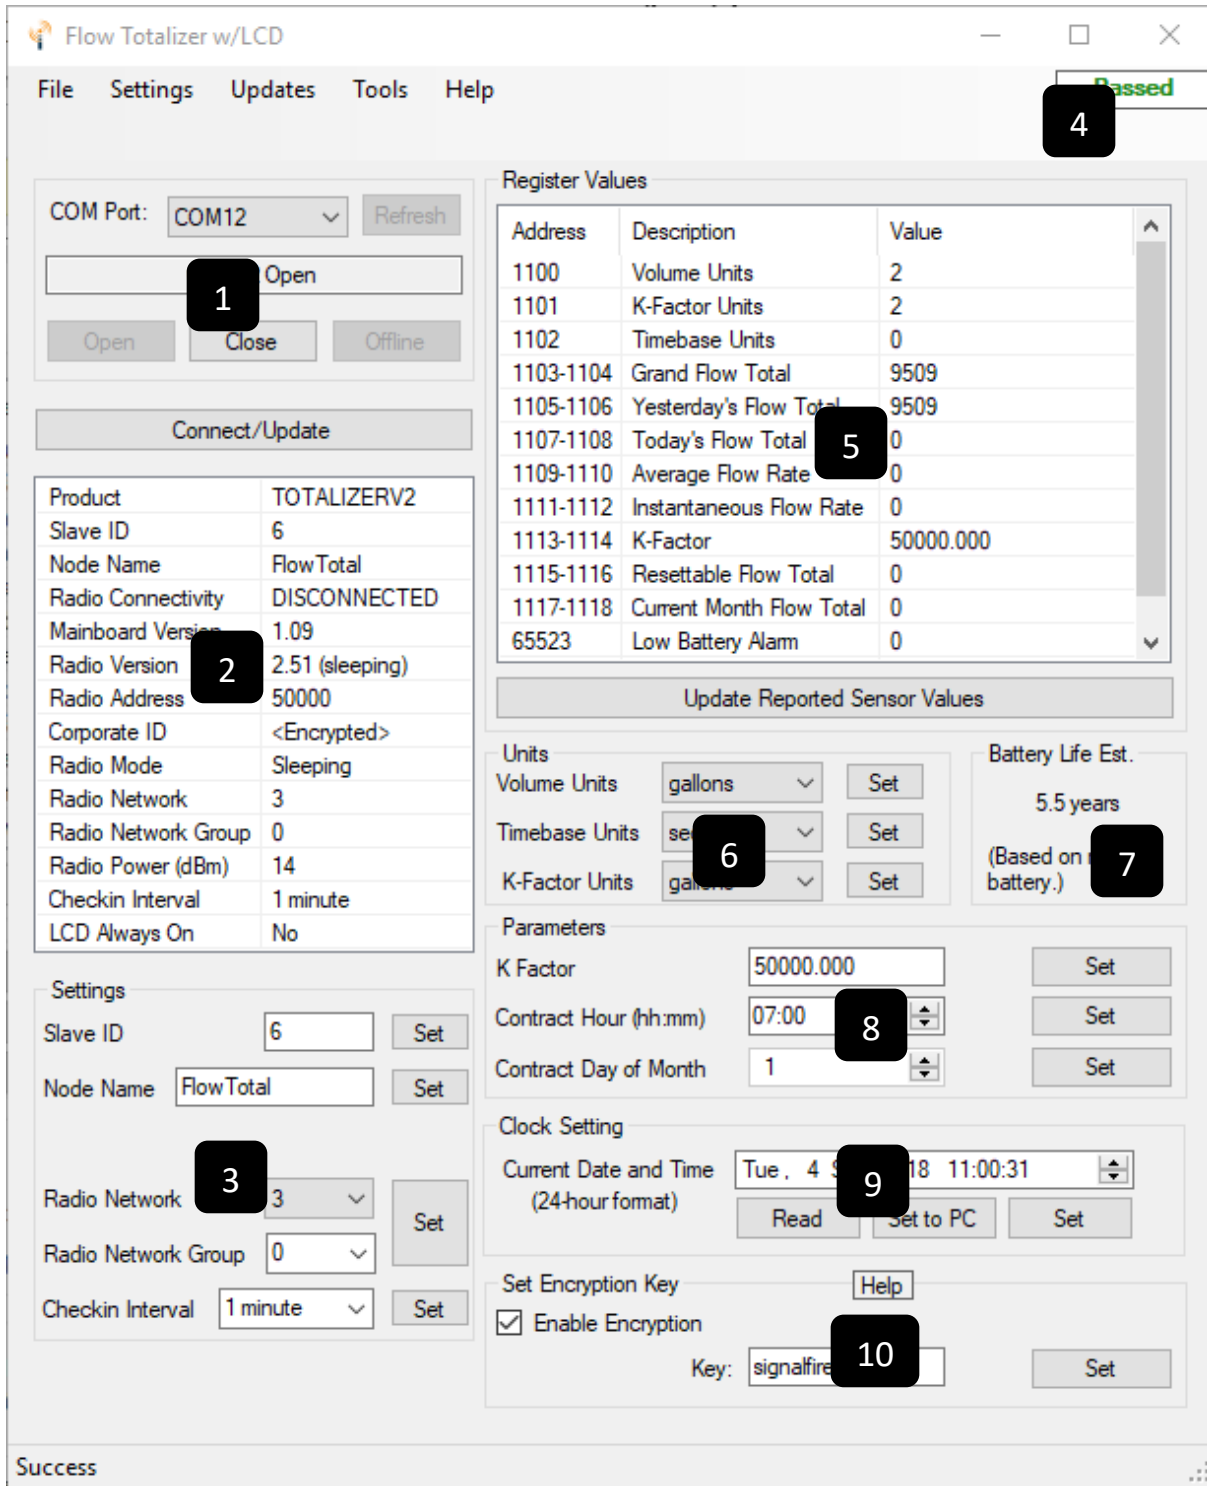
Flow Totalizer w/LCD

File Settings Updates Tools Help

Passed

4

COM Port: COM12 Refresh

1 Open

Open Close Offline

Connect/Update

| Product | TOTALIZERV2 |
|---|---|
| Slave ID | 6 |
| Node Name | FlowTotal |
| Radio Connectivity | DISCONNECTED |
| Mainboard Version | 1.09 |
| Radio Version | 2.51 (sleeping) |
| Radio Address | 50000 |
| Corporate ID | <Encrypted> |
| Radio Mode | Sleeping |
| Radio Network | 3 |
| Radio Network Group | 0 |
| Radio Power (dBm) | 14 |
| Checkin Interval | 1 minute |
| LCD Always On | No |

2

Settings

Slave ID 6 Set

Node Name FlowTotal Set

3

Radio Network 3 Set

Radio Network Group 0

Checkin Interval 1 minute Set

Register Values

| Address | Description | Value |
|---|---|---|
| 1100 | Volume Units | 2 |
| 1101 | K-Factor Units | 2 |
| 1102 | Timebase Units | 0 |
| 1103-1104 | Grand Flow Total | 9509 |
| 1105-1106 | Yesterday's Flow Total | 9509 |
| 1107-1108 | Today's Flow Total | 0 |
| 1109-1110 | Average Flow Rate | 0 |
| 1111-1112 | Instantaneous Flow Rate | 0 |
| 1113-1114 | K-Factor | 50000.000 |
| 1115-1116 | Resettable Flow Total | 0 |
| 1117-1118 | Current Month Flow Total | 0 |
| 65523 | Low Battery Alarm | 0 |

5

Update Reported Sensor Values

Units

Volume Units gallons Set

Timebase Units se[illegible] Set

K-Factor Units ga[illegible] Set

6

Battery Life Est.

5.5 years

(Based on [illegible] battery.)

7

Parameters

K Factor 50000.000 Set

Contract Hour (hh:mm) 07:00 Set

8

Contract Day of Month 1 Set

Clock Setting

Current Date and Time (24-hour format) Tue , 4 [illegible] 18 11:00:31

9

Read Set to PC Set

Set Encryption Key Help

Enable Encryption

Key: signalfire

10

Set

Success